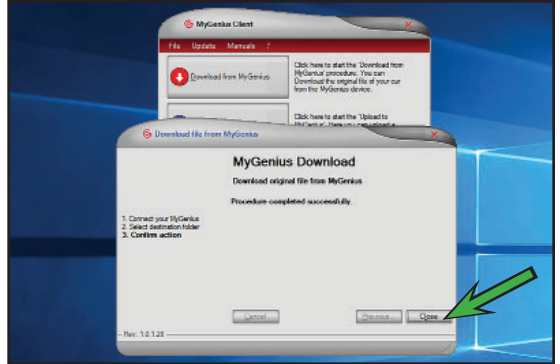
MyGenius Client

File Update Manuals ?

Download from MyGenius

Click here to start the 'Download from MyGenius' procedure. You can Download the original file of your ecu from the MyGenius device.

Click here to start the 'Upload to MyGenius' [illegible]

Download file from MyGenius

MyGenius Download

Download original file from MyGenius

Procedure completed successfully.

1. Connect your MyGenius
2. Select destination folder
3. Confirm action

Rev. 1.0.1.28

Cancel

Previous

Close